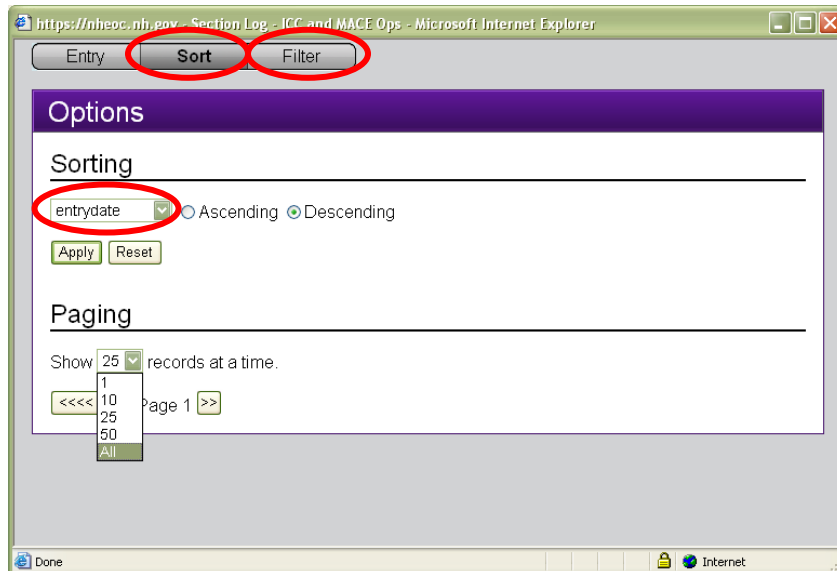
https://nheoc.nh.gov - Section Log - ICC and MACE Ops - Microsoft Internet Explorer

Entry
Sort
Filter

Options

Sorting

entrydate
Ascending
Descending

Apply
Reset

Paging

Show 25 records at a time.

1
10
25
50
All

<<<< Page 1 >>

Done
Internet